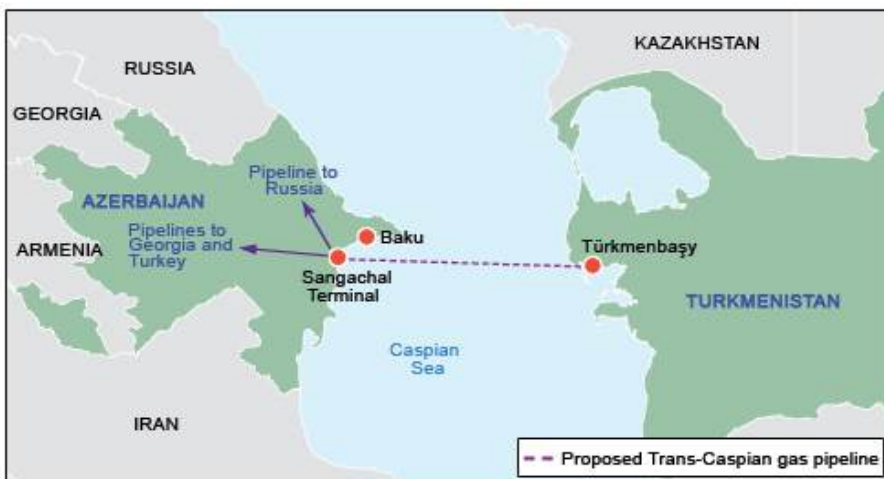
KAZAKHSTAN

RUSSIA

GEORGIA

AZERBAIJAN

Pipeline to Russia

Pipelines to Georgia and Turkey

ARMENIA

Baku

Sangachal Terminal

Türkmenbaşy

TURKMENISTAN

Caspian Sea

IRAN

Proposed Trans-Caspian gas pipeline